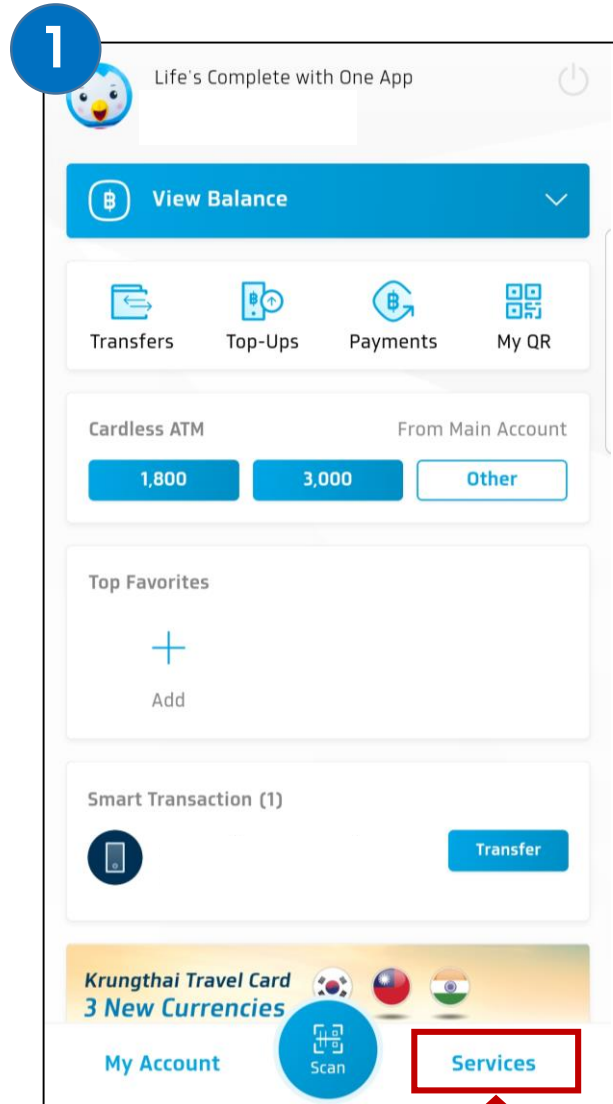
1

Life's Complete with One App

View Balance

Transfers
Top-Ups
Payments
My QR

Cardless ATM
From Main Account

1,800
3,000
Other

Top Favorites

Add

Smart Transaction (1)

Transfer

Krungthai Travel Card
3 New Currencies

My Account
Scan
Services